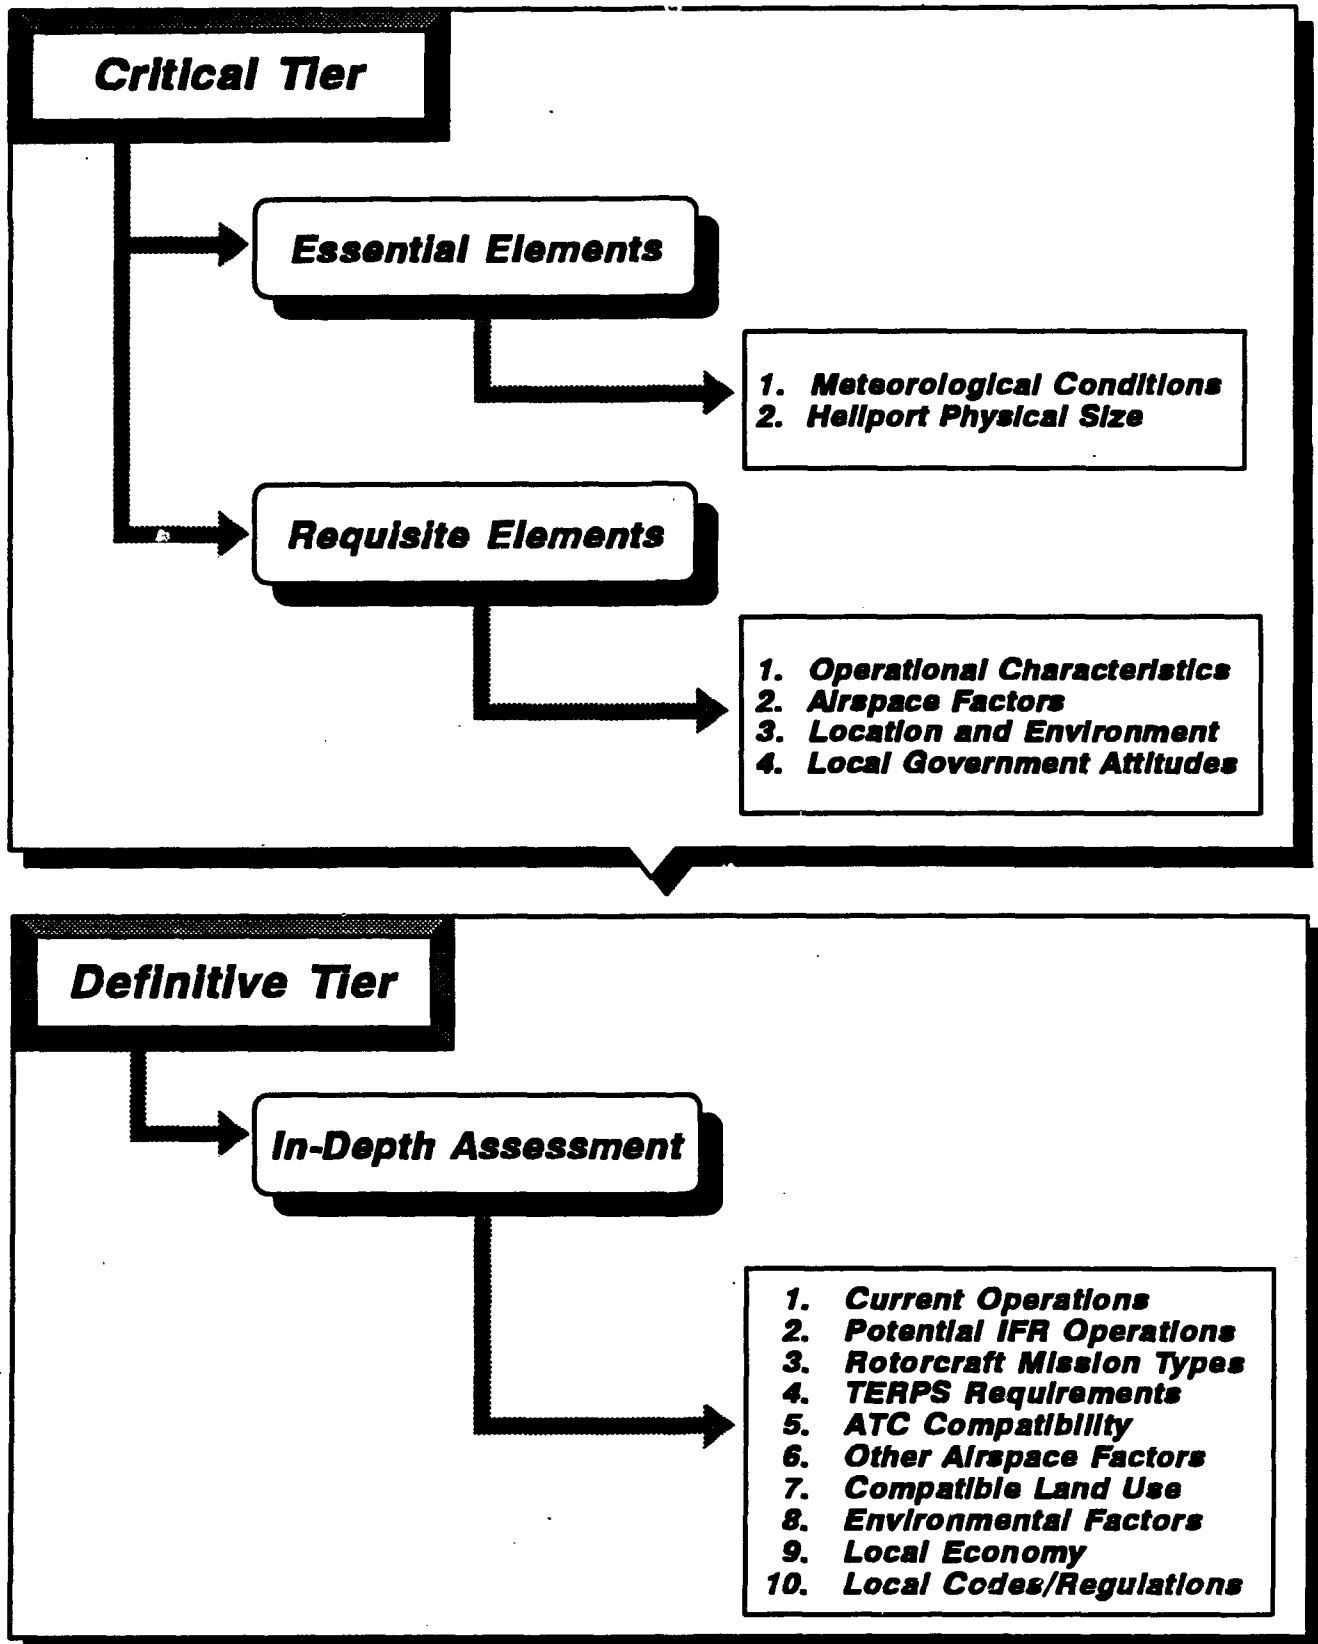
Critical Tier

Essential Elements

1. Meteorological Conditions
2. Heliport Physical Size

Requisite Elements

1. Operational Characteristics
2. Airspace Factors
3. Location and Environment
4. Local Government Attitudes

Definitive Tier

In-Depth Assessment

1. Current Operations
2. Potential IFR Operations
3. Rotorcraft Mission Types
4. TERPS Requirements
5. ATC Compatibility
6. Other Airspace Factors
7. Compatible Land Use
8. Environmental Factors
9. Local Economy
10. Local Codes/Regulations